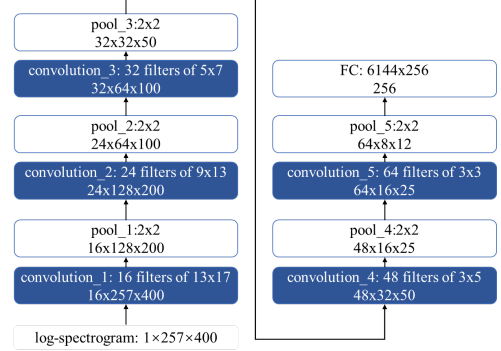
pool_3:2x2
32x32x50

convolution_3: 32 filters of 5x7
32x64x100

pool_2:2x2
24x64x100

convolution_2: 24 filters of 9x13
24x128x200

pool_1:2x2
16x128x200

convolution_1: 16 filters of 13x17
16x257x400

log-spectrogram: 1×257×400

FC: 6144x256
256

pool_5:2x2
64x8x12

convolution_5: 64 filters of 3x3
64x16x25

pool_4:2x2
48x16x25

convolution_4: 48 filters of 3x5
48x32x50